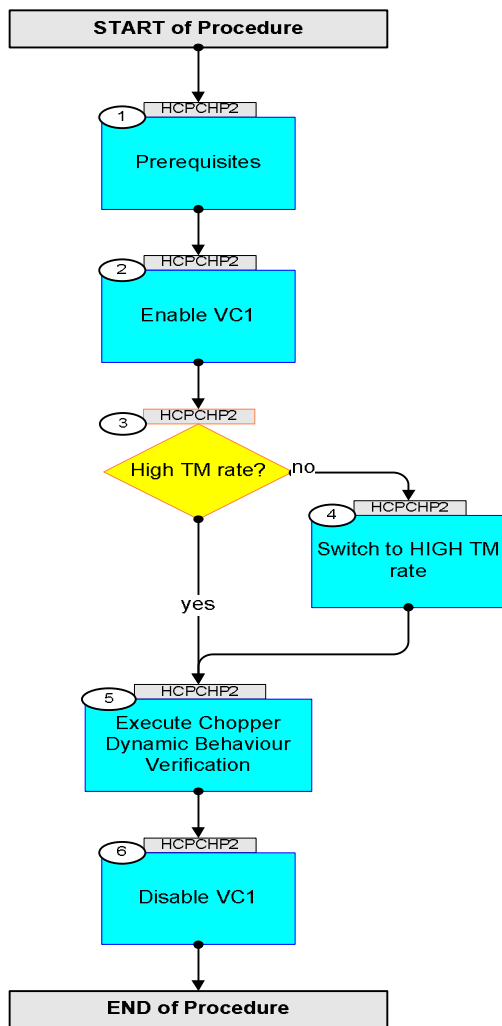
START of Procedure

1 HCPCHP2
Prerequisites

2 HCPCHP2
Enable VC1

3 HCPCHP2
High TM rate?

no

4 HCPCHP2
Switch to HIGH TM rate

yes

5 HCPCHP2
Execute Chopper Dynamic Behaviour Verification

6 HCPCHP2
Disable VC1

END of Procedure